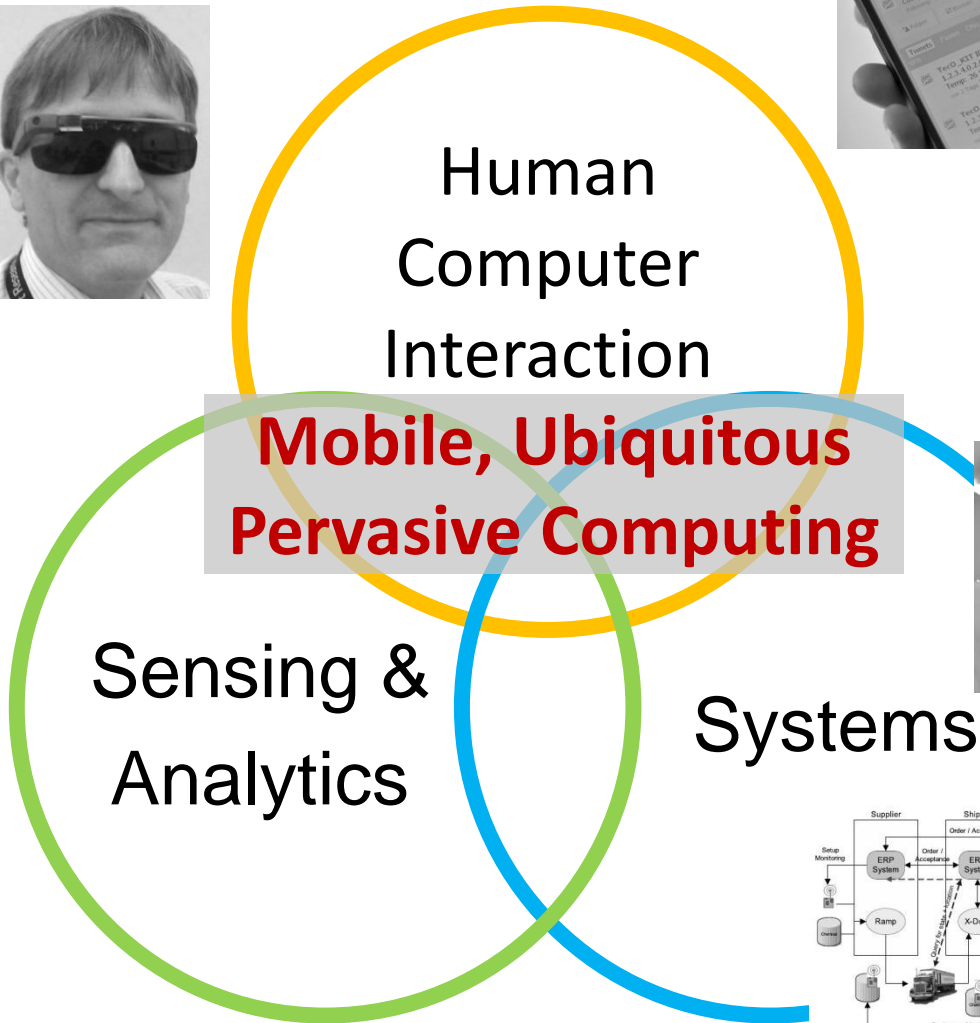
Human Computer Interaction

Mobile, Ubiquitous Pervasive Computing

Sensing & Analytics

Systems

Supplier

Ship

Order / Acceptance

Order / Ac

Setup Monitoring

ERP System

ERP Syste

Ramp

X-Do

Query for state + location